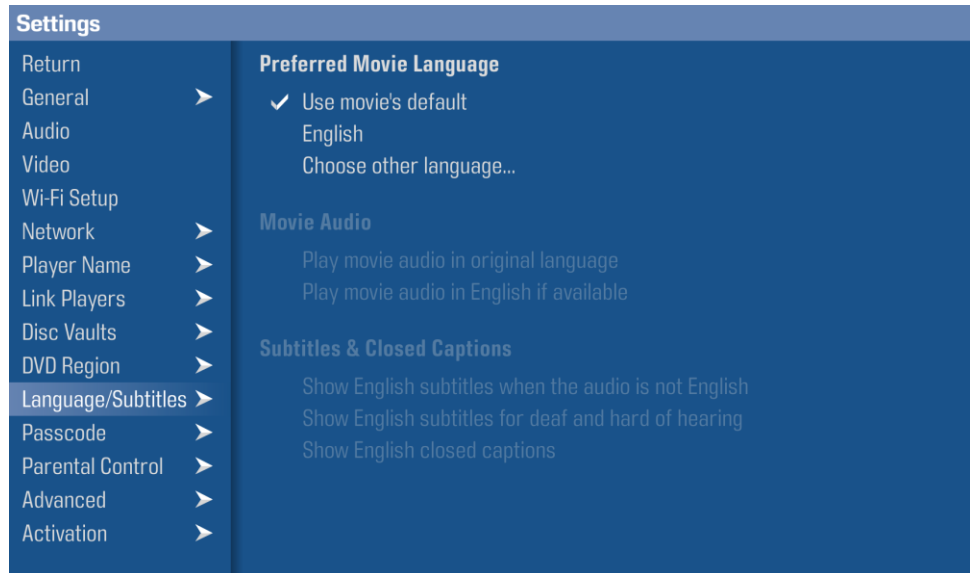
Settings

Return
General
Audio
Video
Wi-Fi Setup
Network
Player Name
Link Players
Disc Vaults
DVD Region
Language/Subtitles
Passcode
Parental Control
Advanced
Activation

Preferred Movie Language

✓ Use movie's default
English
Choose other language...

Movie Audio

Play movie audio in original language
Play movie audio in English if available

Subtitles & Closed Captions

Show English subtitles when the audio is not English
Show English subtitles for deaf and hard of hearing
Show English closed captions